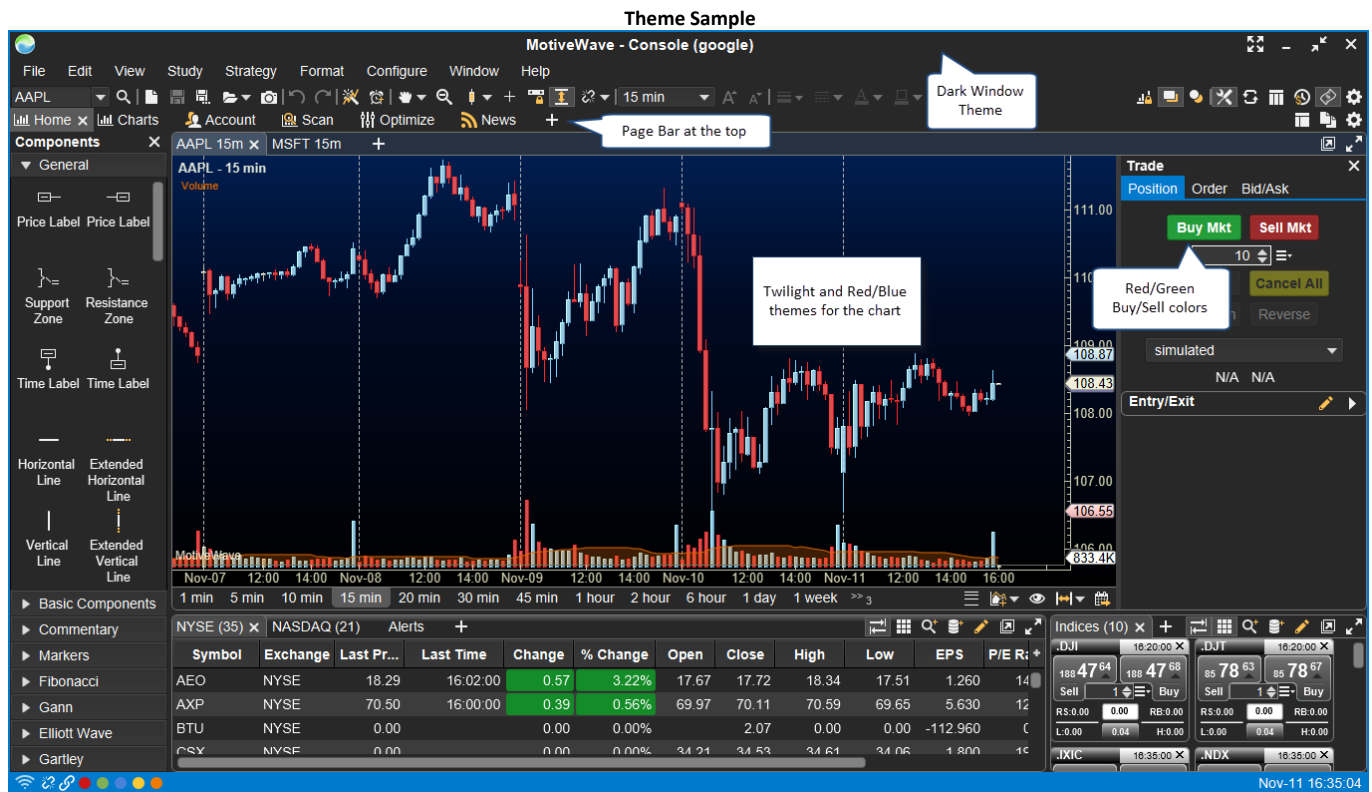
Theme Sample

MotiveWave - Console (google)

File Edit View Study Strategy Format Configure Window Help

AAPL

15 min

Dark Window Theme

Home Charts Account Scan Optimize News +

Page Bar at the top

Components

General

Price Label Price Label

Support Zone Resistance Zone

Time Label Time Label

Horizontal Line Extended Horizontal Line

Vertical Line Extended Vertical Line

Basic Components
Commentary
Markers
Fibonacci
Gann
Elliott Wave
Gartley

AAPL 15m MSFT 15m +

AAPL - 15 min
Volume

Twilight and Red/Blue themes for the chart

111.00
110
109.00
108.87
108.43
108.00
107.00
106.55
833.4K

MotiveWave

Nov-07 12:00 14:00 Nov-08 12:00 14:00 Nov-09 12:00 14:00 Nov-10 12:00 14:00 Nov-11 12:00 14:00 16:00

1 min 5 min 10 min 15 min 20 min 30 min 45 min 1 hour 2 hour 6 hour 1 day 1 week >> 3

Trade
Position Order Bid/Ask
Buy Mkt Sell Mkt
10
Red/Green Buy/Sell colors
Cancel All
Reverse
simulated
N/A N/A
Entry/Exit

NYSE (35) NASDAQ (21) Alerts +

| Symbol | Exchange | Last Pr... | Last Time | Change | % Change | Open | Close | High | Low | EPS | P/E Ra |
|---|---|---|---|---|---|---|---|---|---|---|---|
| AEO | NYSE | 18.29 | 16:02:00 | 0.57 | 3.22% | 17.67 | 17.72 | 18.34 | 17.51 | 1.260 | 14 |
| AXP | NYSE | 70.50 | 16:00:00 | 0.39 | 0.56% | 69.97 | 70.11 | 70.59 | 69.65 | 5.630 | 12 |
| BTU | NYSE | 0.00 | | 0.00 | 0.00% | | 2.07 | 0.00 | 0.00 | -112.960 | ( |
| CSX | NYSE | 0.00 | | 0.00 | 0.00% | 34.21 | 34.53 | 34.61 | 34.06 | 1.800 | 1 |

Indices (10) +

.DJI 16:20:00
188 47 64 188 47 68
Sell 1 Buy
RS:0.00 0.00 RB:0.00
L:0.00 0.04 H:0.00

.DJT 16:20:00
85 78 63 85 78 67
Sell 1 Buy
RS:0.00 0.00 RB:0.00
L:0.00 0.04 H:0.00

.IXIC 16:35:00
.NDX 16:35:00

Nov-11 16:35:04